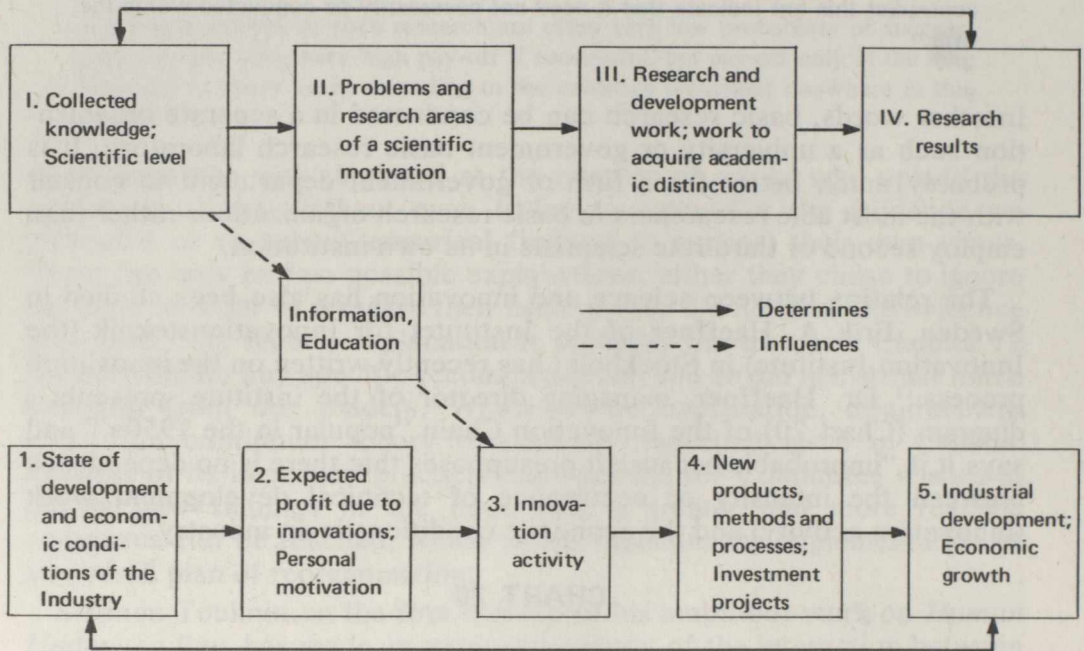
I. Collected knowledge; Scientific level

II. Problems and research areas of a scientific motivation

III. Research and development work; work to acquire academic distinction

IV. Research results

Information, Education

Determines

Influences

1. State of development and economic conditions of the Industry

2. Expected profit due to innovations; Personal motivation

3. Innovation activity

4. New products, methods and processes; Investment projects

5. Industrial development; Economic growth